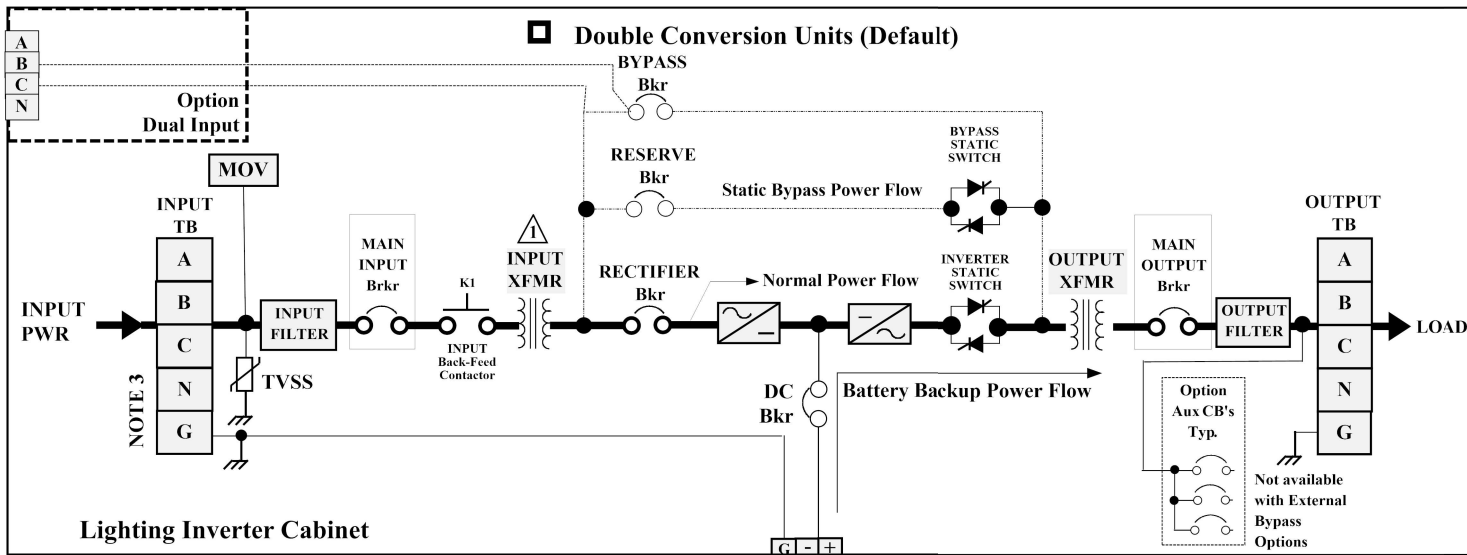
A
B
C
N
Option
Dual Input

Double Conversion Units (Default)

BYPASS
Bkr

RESERVE
Bkr

Static Bypass Power Flow

BYPASS
STATIC
SWITCH

MOV

INPUT
TB

A
B
C
N
G

NOTE 3

INPUT
PWR

INPUT
FILTER

TVSS

MAIN
INPUT
Brkr

K1

INPUT
Back-Feed
Contactor

1

INPUT
XFMR

RECTIFIER
Bkr

Normal Power Flow

INVERTER
STATIC
SWITCH

OUTPUT
XFMR

MAIN
OUTPUT
Brkr

OUTPUT
FILTER

OUTPUT
TB

A
B
C
N
G

LOAD

DC
Bkr

Battery Backup Power Flow

Option
Aux CB's
Typ.

Not available
with External
Bypass
Options

Lighting Inverter Cabinet

G - +